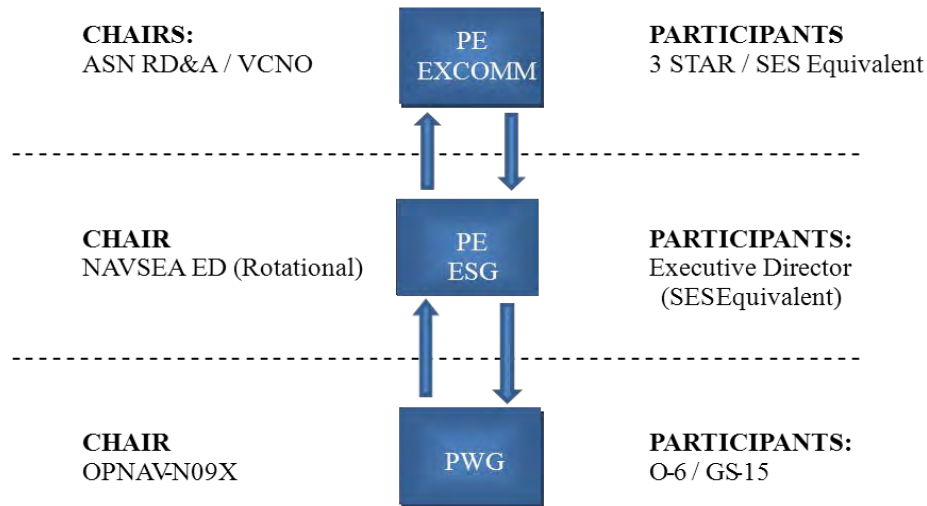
CHAIRS:
ASN RD&A / VCNO

PE
EXCOMM

PARTICIPANTS
3 STAR / SES Equivalent

CHAIR
NAVSEA ED (Rotational)

PE
ESG

PARTICIPANTS:
Executive Director
(SESEquivalent)

CHAIR
OPNAV-N09X

PWG

PARTICIPANTS:
O-6 / GS-15